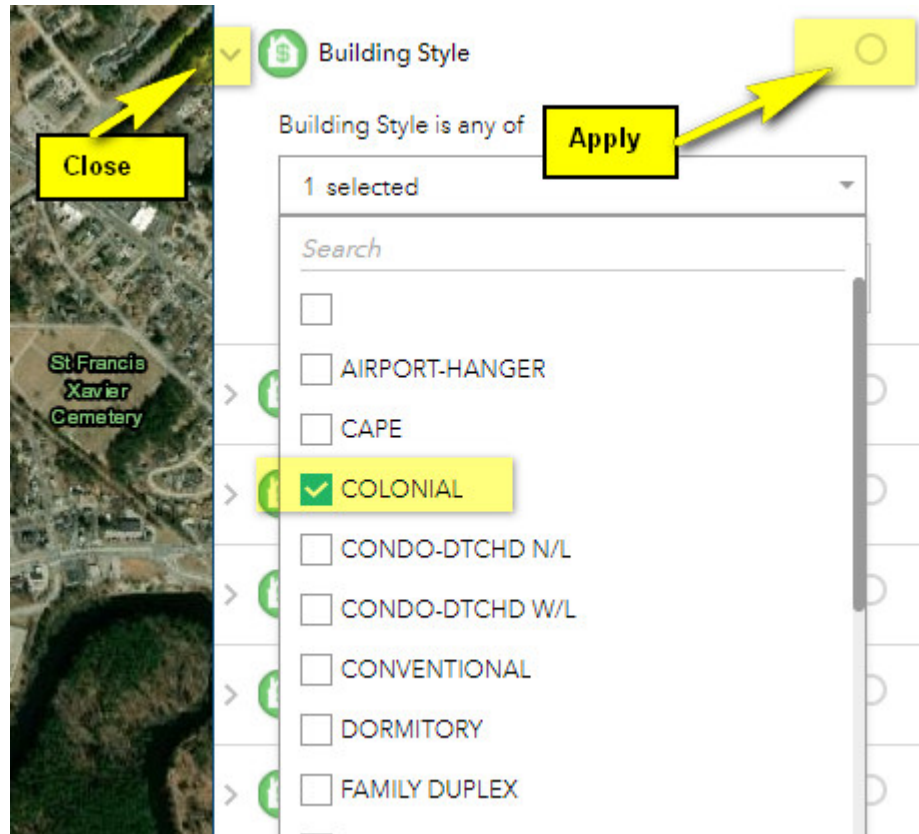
Building Style

Close

Apply

Building Style is any of

1 selected

Search

AIRPORT-HANGER

CAPE

COLONIAL

CONDO-DTCHD N/L

CONDO-DTCHD W/L

CONVENTIONAL

DORMITORY

FAMILY DUPLEX

St Francis Xavier Cemetery